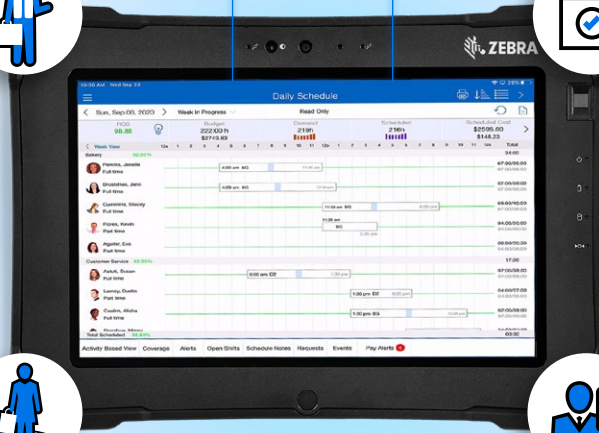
ZEBRA

10:30 AM Wed Sep 23

Daily Schedule

Sun, Sep 06, 2020
Week In Progress
Read Only

FIQS
98.88

Budget
222.00 h
$2743.69

Demand
219h

Scheduled
216h

Scheduled Cost
$2595.60
$148.23

Week View
12a 1 2 3 4 5 6 7 8 9 10 11 12p 1 2 3 4 5 6 7 8 9 10 11 12a Total

Bakery
34:00

Perkins, Janelle
Full time
4:00 am BG
07:00/35:00

Bradshaw, Jane
Full time
4:00 am BG
07:00/35:00

Cummins, Stacey
Full time
11:00 am BG
08:00/40:00

Flores, Kevin
Part time
11:30 am
BG
04:00/20:00

Aguilar, Cia
Full time
00:00/35:00

Customer Service
17:00

Axhut, Susan
Full time
6:00 am D2
07:00/35:00

Lamay, Dustin
Part time
1:30 pm D7
04:00/27:00

Castro, Aisha
Full time
1:30 pm B3
07:00/35:00

Total Scheduled
00:00

Activity Based View | Coverage | Alerts | Open Shifts | Schedule Notes | Requests | Events | Pay Alerts 8